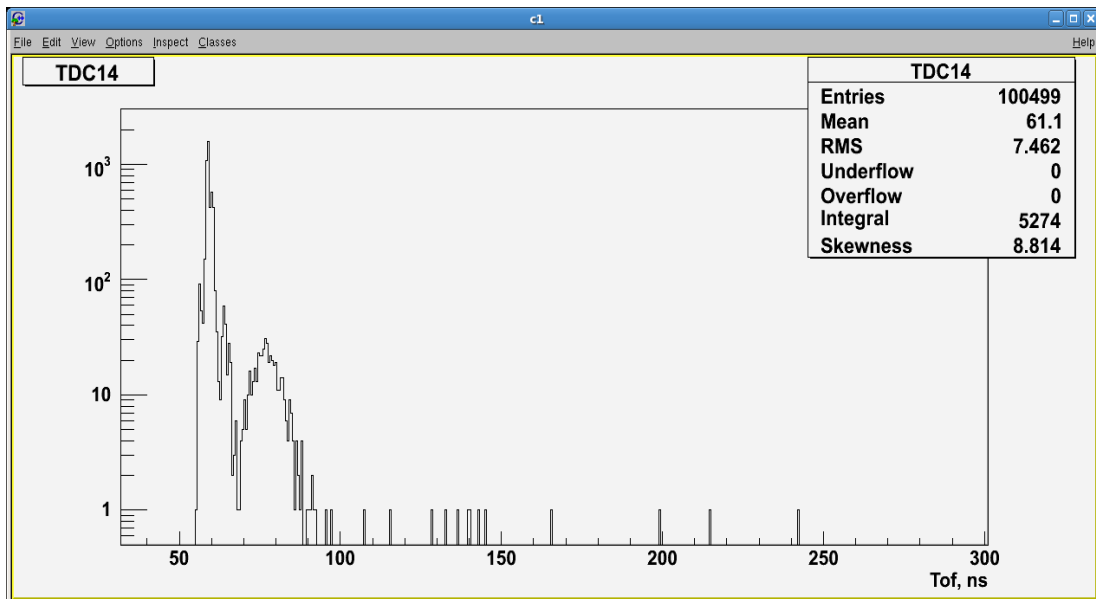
c1

File Edit View Options Inspect Classes Help

TDC14

| TDC14 | |
|---|---|
| Entries | 100499 |
| Mean | 61.1 |
| RMS | 7.462 |
| Underflow | 0 |
| Overflow | 0 |
| Integral | 5274 |
| Skewness | 8.814 |

$10^3$

$10^2$

10

1

50 100 150 200 250 300

Tof, ns